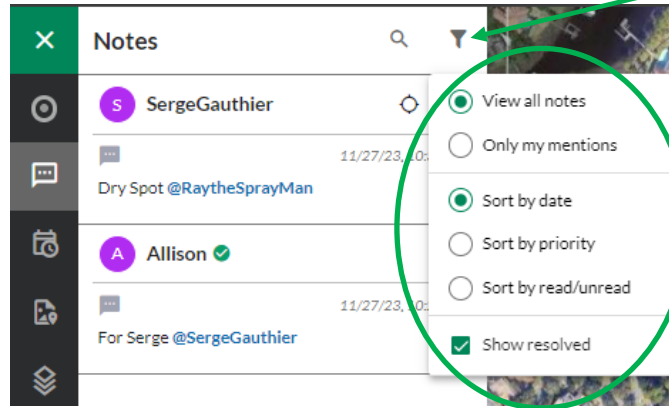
Notes

S SergeGauthier

11/27/23, 10:

Dry Spot @RaytheSprayMan

A Allison

11/27/23, 10:

For Serge @SergeGauthier

View all notes

Only my mentions

Sort by date

Sort by priority

Sort by read/unread

Show resolved